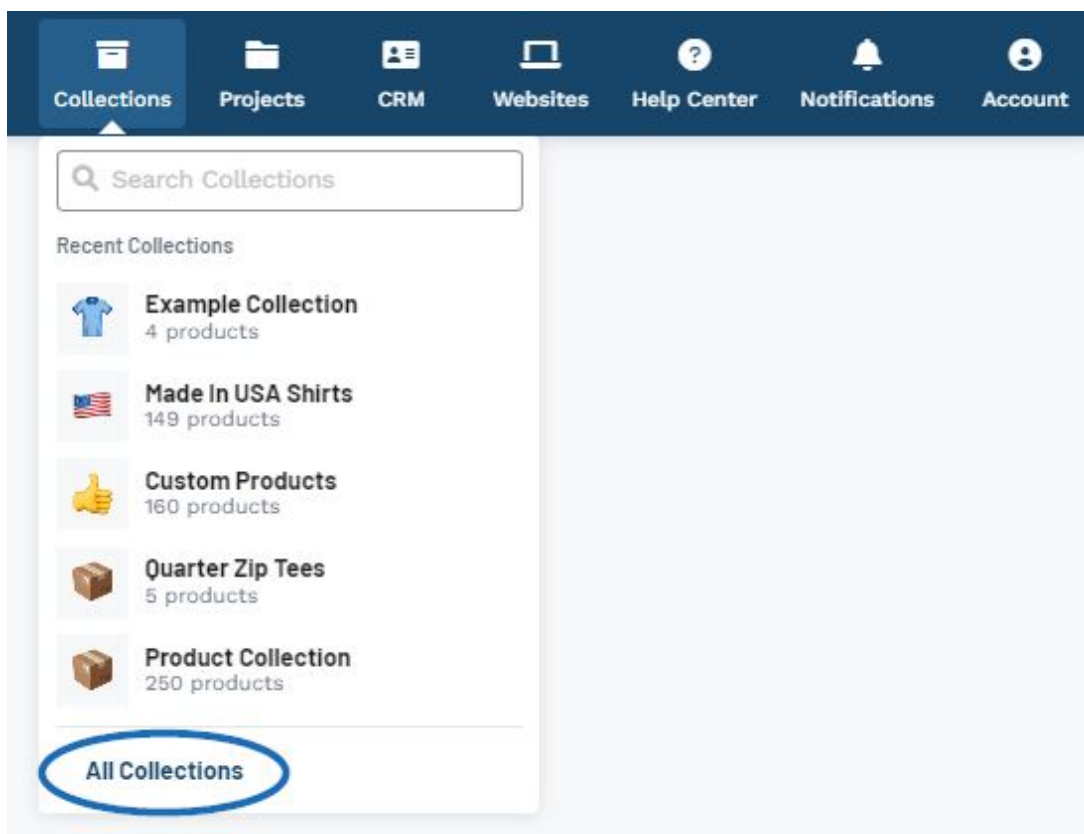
Collections Projects CRM Websites Help Center Notifications Account

Search Collections

Recent Collections

Example Collection
4 products

Made In USA Shirts
149 products

Custom Products
160 products

Quarter Zip Tees
5 products

Product Collection
250 products

All Collections